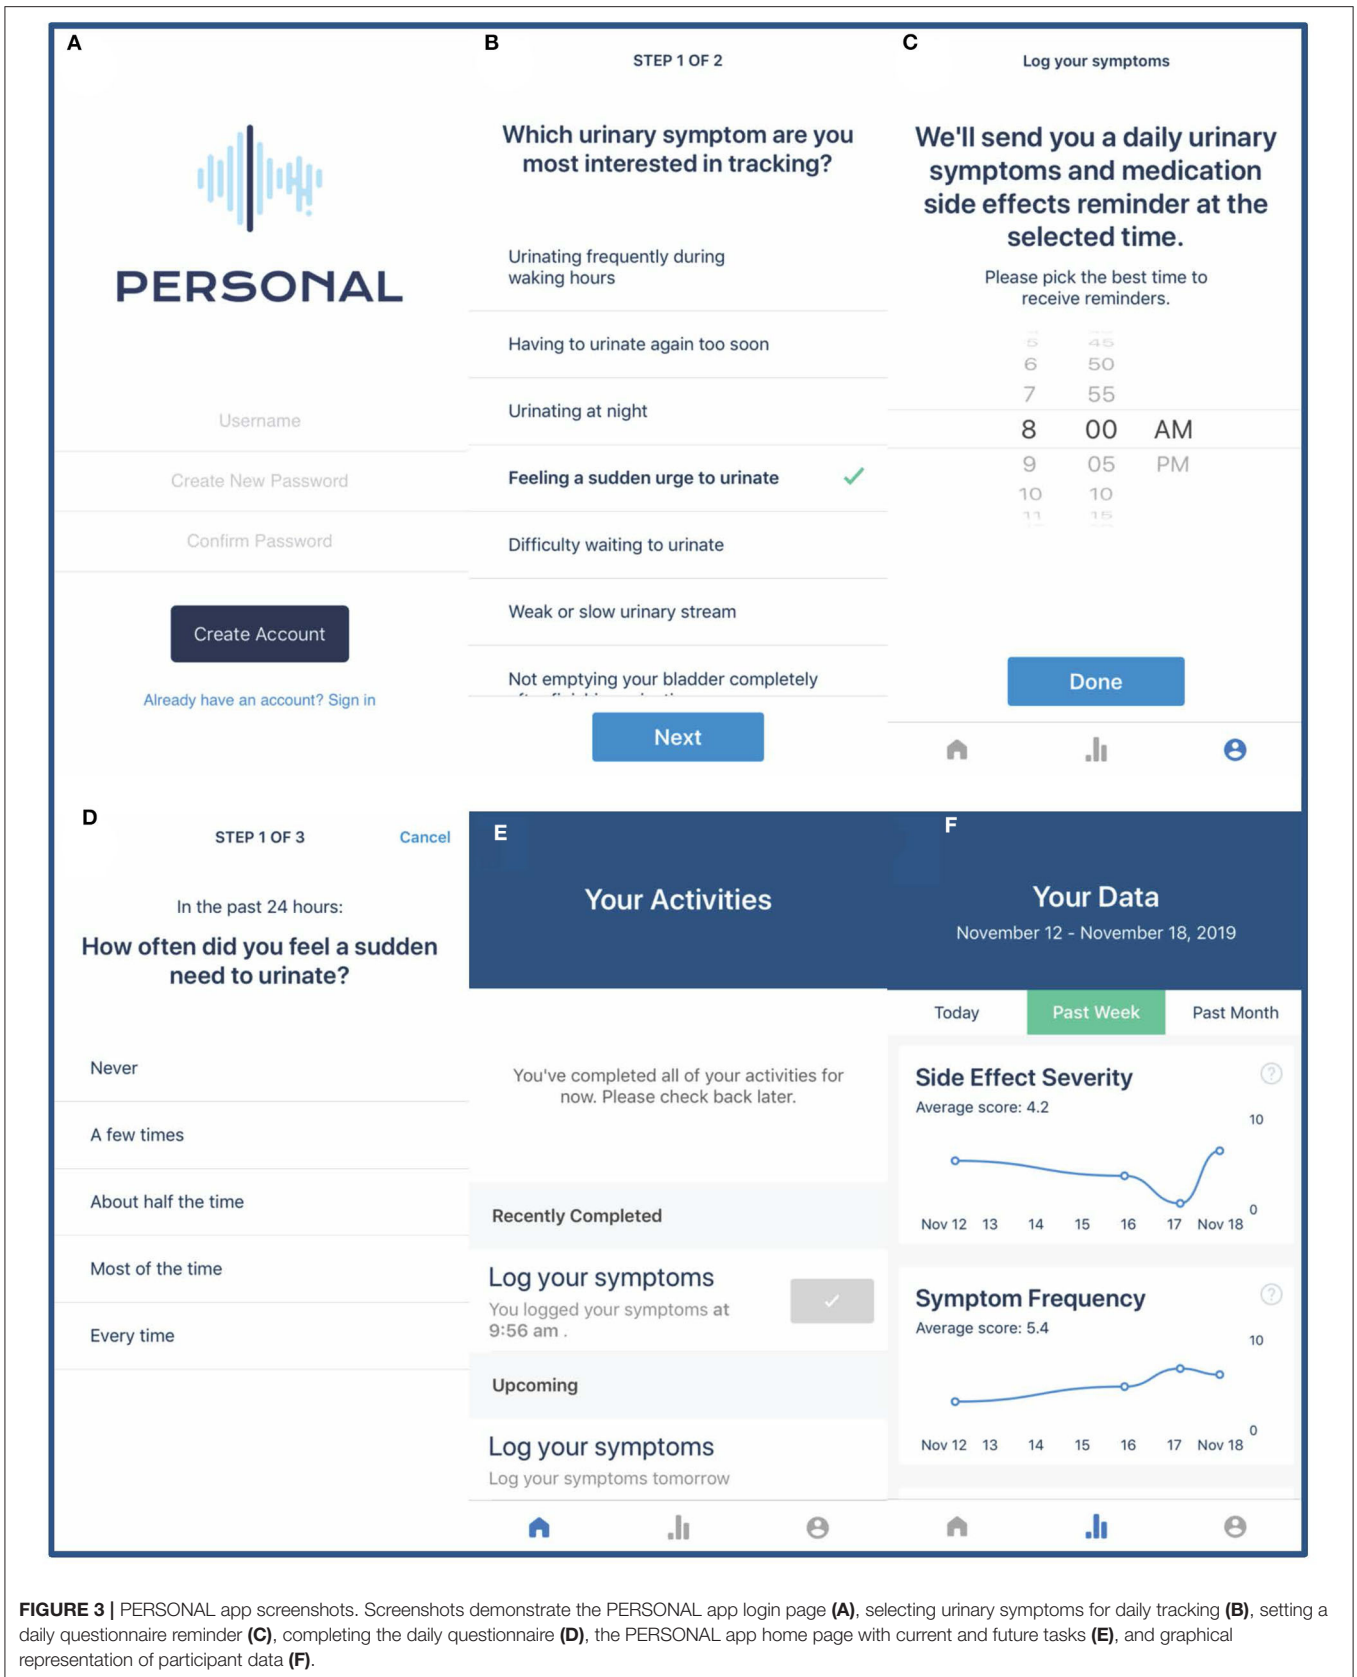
A

PERSONAL

Username

Create New Password

Confirm Password

Create Account

Already have an account? Sign in

B

STEP 1 OF 2

Which urinary symptom are you most interested in tracking?

Urinating frequently during waking hours

Having to urinate again too soon

Urinating at night

Feeling a sudden urge to urinate

Difficulty waiting to urinate

Weak or slow urinary stream

Not emptying your bladder completely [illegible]

Next

C

Log your symptoms

We'll send you a daily urinary symptoms and medication side effects reminder at the selected time.

Please pick the best time to receive reminders.

| 5 | 45 | |
|---|---|---|
| 6 | 50 | |
| 7 | 55 | |
| 8 | 00 | AM |
| 9 | 05 | PM |
| 10 | 10 | |
| 11 | 15 | |

Done

D

STEP 1 OF 3

Cancel

In the past 24 hours:

How often did you feel a sudden need to urinate?

Never

A few times

About half the time

Most of the time

Every time

E

Your Activities

You've completed all of your activities for now. Please check back later.

Recently Completed

Log your symptoms

You logged your symptoms at 9:56 am .

Upcoming

Log your symptoms

Log your symptoms tomorrow

F

Your Data

November 12 - November 18, 2019

Today

Past Week

Past Month

Side Effect Severity

Average score: 4.2

10

0

Nov 12 13 14 15 16 17 Nov 18

Symptom Frequency

Average score: 5.4

10

0

Nov 12 13 14 15 16 17 Nov 18

FIGURE 3 | PERSONAL app screenshots. Screenshots demonstrate the PERSONAL app login page (A), selecting urinary symptoms for daily tracking (B), setting a daily questionnaire reminder (C), completing the daily questionnaire (D), the PERSONAL app home page with current and future tasks (E), and graphical representation of participant data (F).